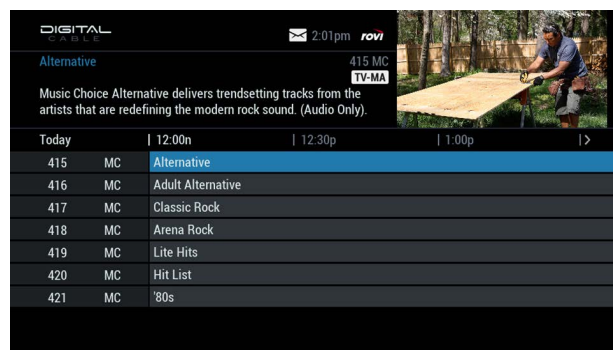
DIGITAL CABLE

2:01pm rovi

Alternative

415 MC

TV-MA

Music Choice Alternative delivers trendsetting tracks from the artists that are redefining the modern rock sound. (Audio Only).

| Today | | 12:00n | 12:30p | 1:00p | > |
|---|---|---|---|---|---|
| 415 | MC | Alternative | | | |
| 416 | MC | Adult Alternative | | | |
| 417 | MC | Classic Rock | | | |
| 418 | MC | Arena Rock | | | |
| 419 | MC | Lite Hits | | | |
| 420 | MC | Hit List | | | |
| 421 | MC | '80s | | | |